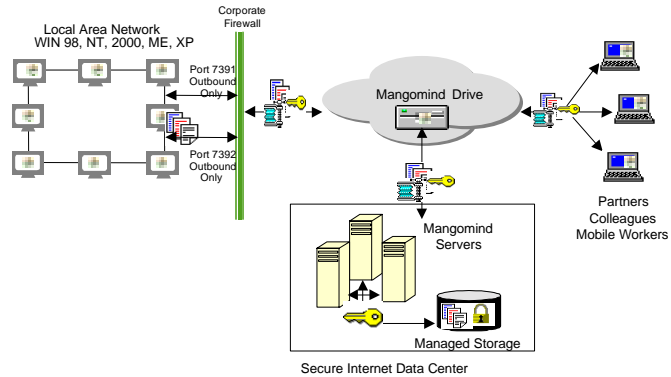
Local Area Network
WIN 98, NT, 2000, ME, XP

Corporate
Firewall

Port 7391
Outbound
Only

Port 7392
Outbound
Only

Mangomind Drive

Mangomind
Servers

Managed Storage

Secure Internet Data Center

Partners
Colleagues
Mobile Workers